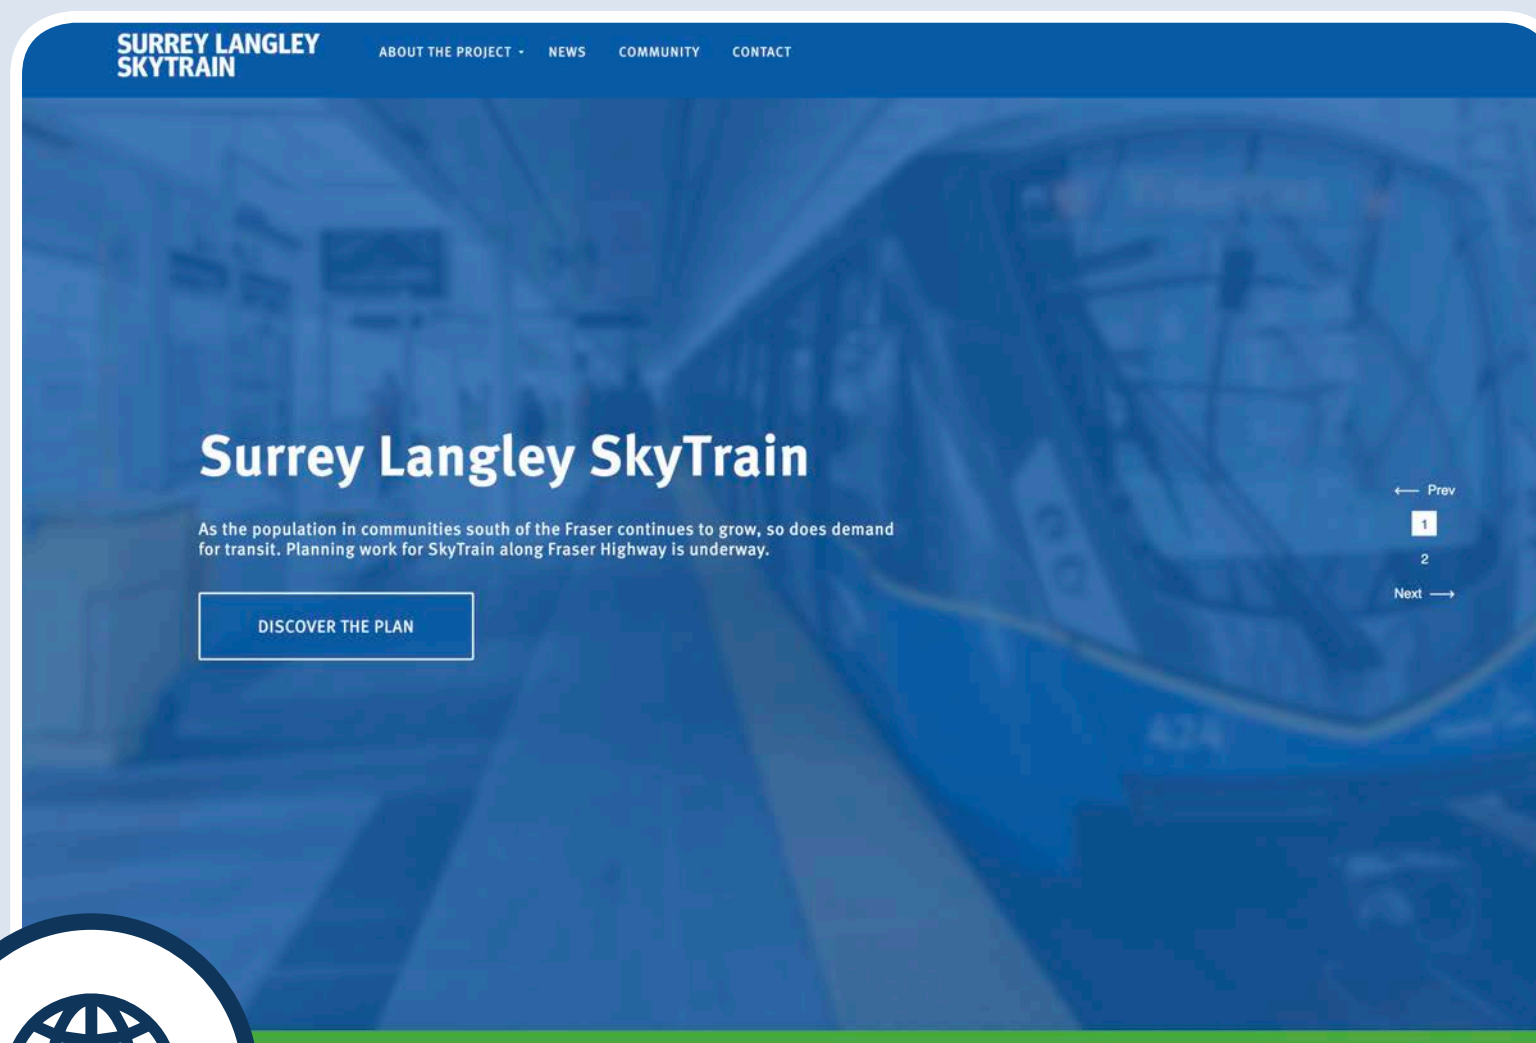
SURREY LANGLEY SKYTRAIN

ABOUT THE PROJECT NEWS COMMUNITY CONTACT

Surrey Langley SkyTrain

As the population in communities south of the Fraser continues to grow, so does demand for transit. Planning work for SkyTrain along Fraser Highway is underway.

DISCOVER THE PLAN

← Prev
1
2
Next →